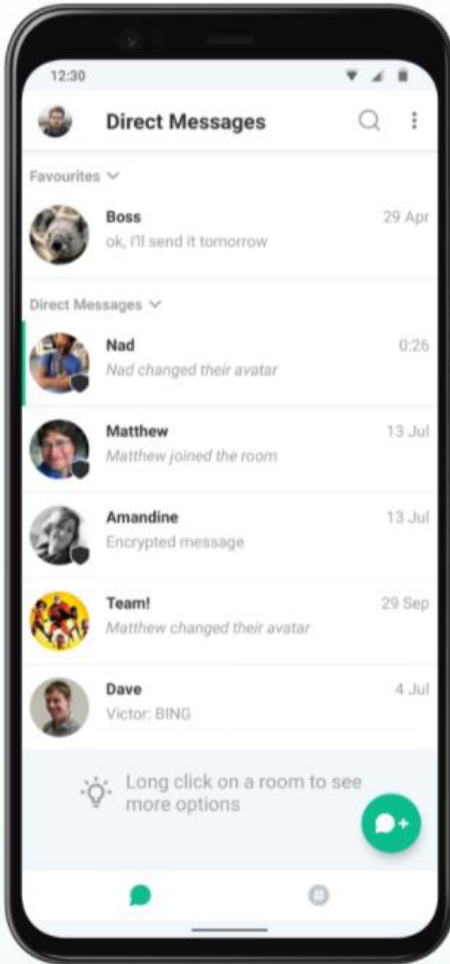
12:30

Direct Messages

Favourites

Boss
29 Apr
ok, I'll send it tomorrow

Direct Messages

Nad
0:26
Nad changed their avatar

Matthew
13 Jul
Matthew joined the room

Amandine
13 Jul
Encrypted message

Team!
29 Sep
Matthew changed their avatar

Dave
4 Jul
Victor: BING

Long click on a room to see more options